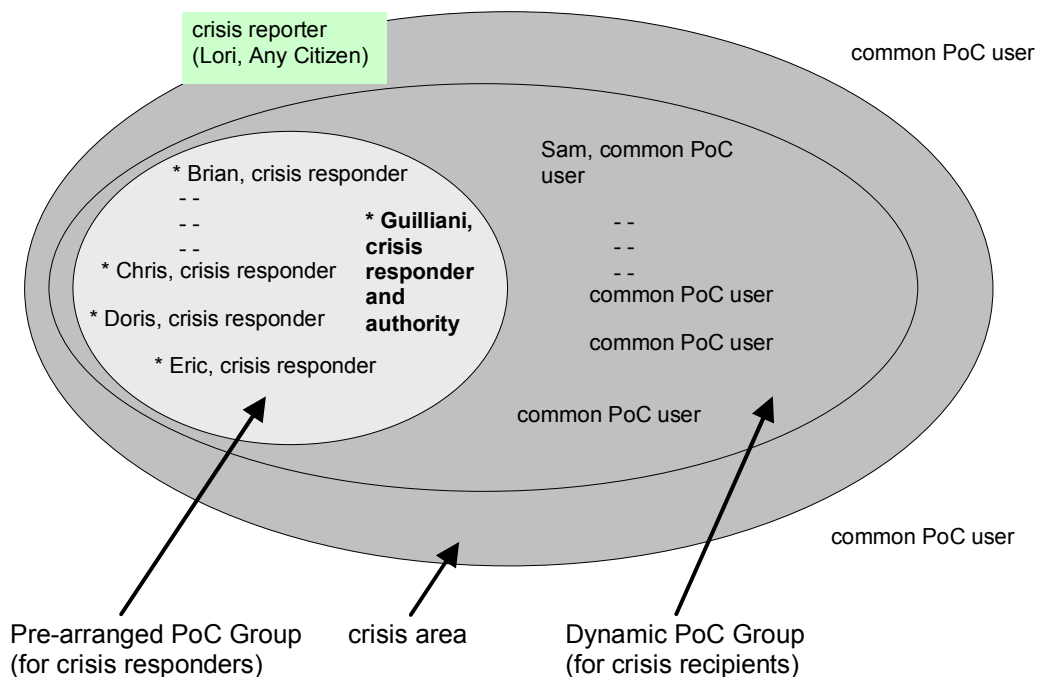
crisis reporter
(Lori, Any Citizen)

common PoC user

* Brian, crisis responder
- -
- -
- -
* Chris, crisis responder
* Doris, crisis responder
* Eric, crisis responder

**\* Guilliani, crisis responder and authority**

Sam, common PoC user

- -
- -
- -
common PoC user

common PoC user

common PoC user

common PoC user

Pre-arranged PoC Group
(for crisis responders)

crisis area

Dynamic PoC Group
(for crisis recipients)